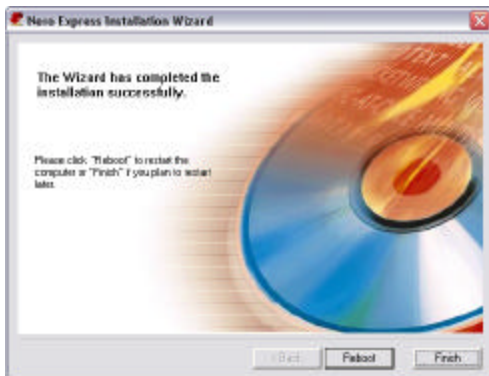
Nero Express Installation Wizard

The Wizard has completed the installation successfully.

Please click "Reboot" to restart the computer or "Finish" if you plan to restart later.

< Back
Reboot
Finish